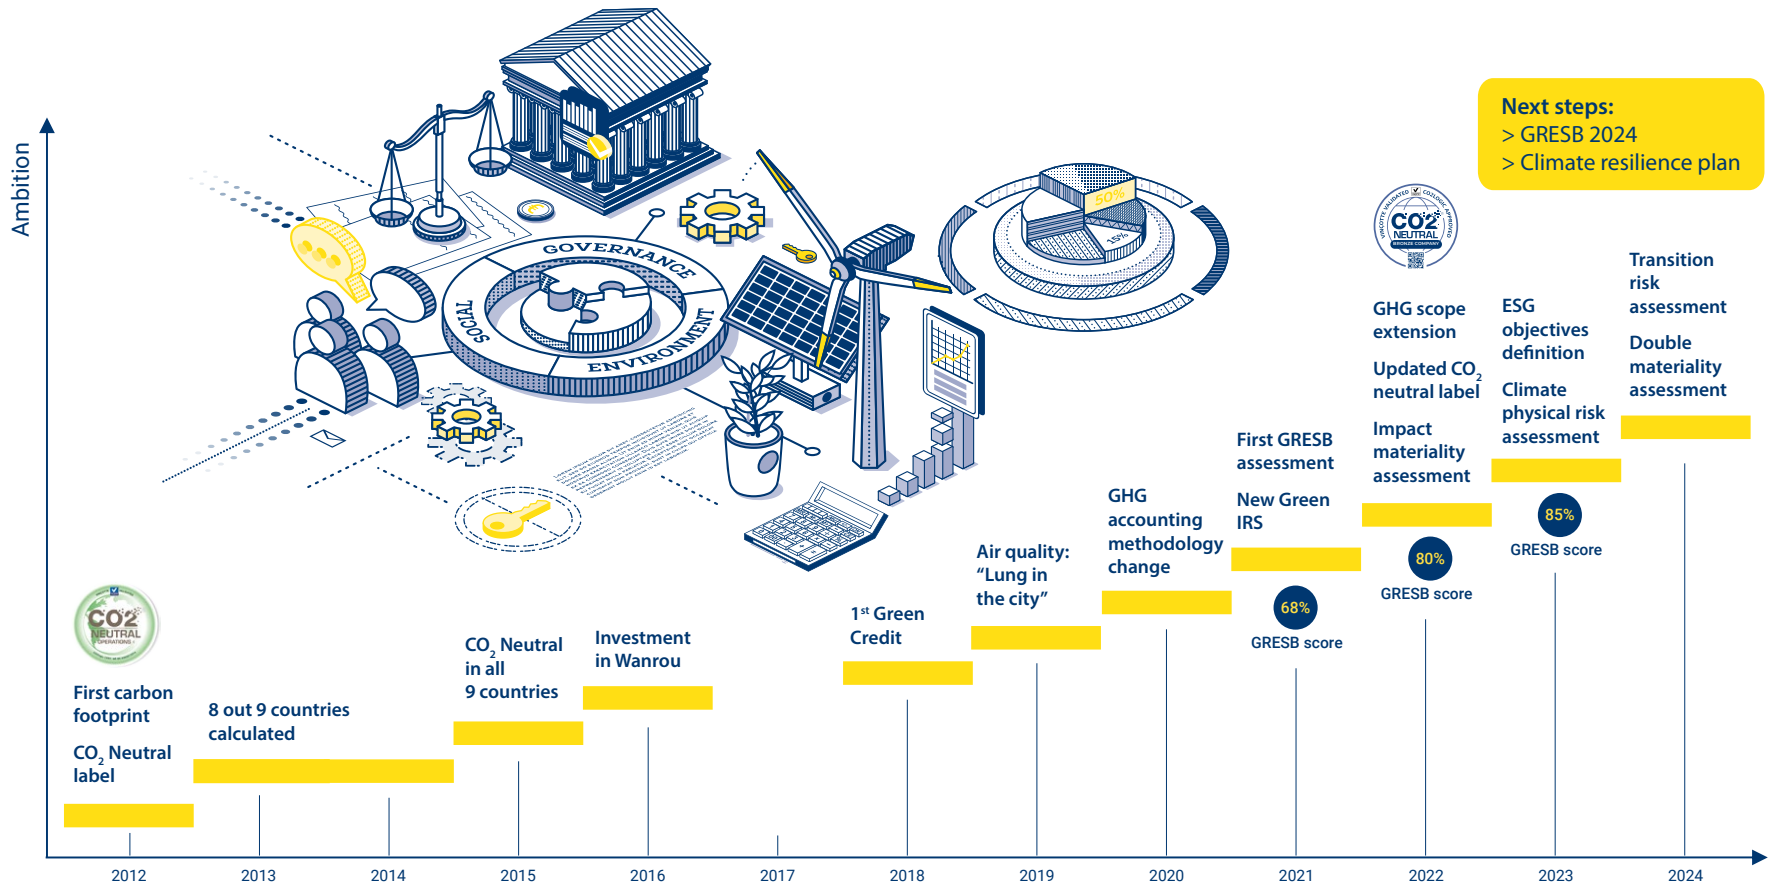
Ambition

Next steps:
> GRESB 2024
> Climate resilience plan

GOVERNANCE
SOCIAL
ENVIRONMENT

50%
15%

CO2 NEUTRAL OPERATIONS

First carbon footprint

$CO_2$ Neutral label

8 out 9 countries calculated

$CO_2$ Neutral in all 9 countries

Investment in Wanrou

1st Green Credit

Air quality: “Lung in the city”

GHG accounting methodology change

First GRESB assessment

New Green IRS

68%
GRESB score

CO2 NEUTRAL BRONZE COMPANY

GHG scope extension

Updated $CO_2$ neutral label

Impact materiality assessment

80%
GRESB score

ESG objectives definition

Climate physical risk assessment

85%
GRESB score

Transition risk assessment

Double materiality assessment

2012
2013
2014
2015
2016
2017
2018
2019
2020
2021
2022
2023
2024